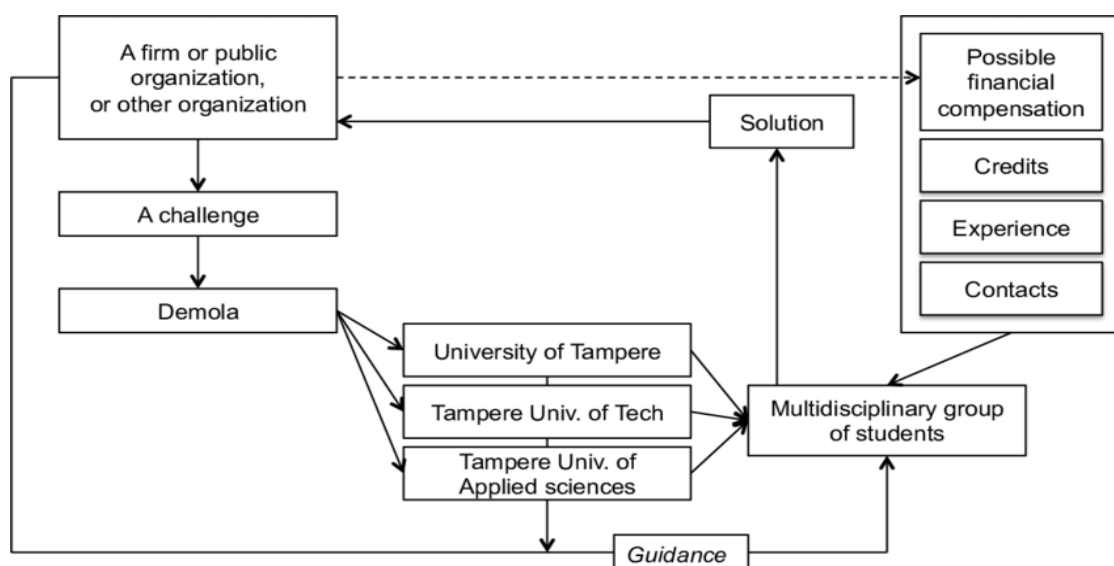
A firm or public organization, or other organization

Possible financial compensation

Credits

Experience

Contacts

Solution

A challenge

Demola

University of Tampere

Tampere Univ. of Tech

Tampere Univ. of Applied sciences

Multidisciplinary group of students

Guidance